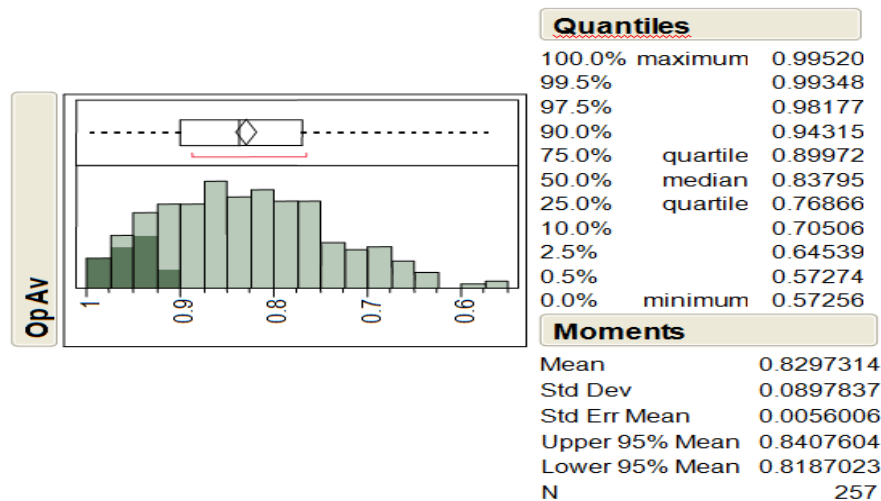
OpAv

1
0.9
0.8
0.7
0.6

Quantiles

| | | |
|---|---|---|
| 100.0% | maximum | 0.99520 |
| 99.5% | | 0.99348 |
| 97.5% | | 0.98177 |
| 90.0% | | 0.94315 |
| 75.0% | quartile | 0.89972 |
| 50.0% | median | 0.83795 |
| 25.0% | quartile | 0.76866 |
| 10.0% | | 0.70506 |
| 2.5% | | 0.64539 |
| 0.5% | | 0.57274 |
| 0.0% | minimum | 0.57256 |

Moments

| | |
|---|---|
| Mean | 0.8297314 |
| Std Dev | 0.0897837 |
| Std Err Mean | 0.0056006 |
| Upper 95% Mean | 0.8407604 |
| Lower 95% Mean | 0.8187023 |
| N | 257 |